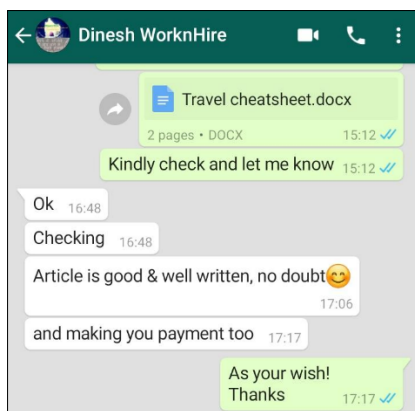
Dinesh WorknHire

Travel cheatsheet.docx
2 pages • DOCX 15:12

Kindly check and let me know 15:12

Ok 16:48

Checking 16:48

Article is good & well written, no doubt😊 17:06

and making you payment too 17:17

As your wish!
Thanks 17:17